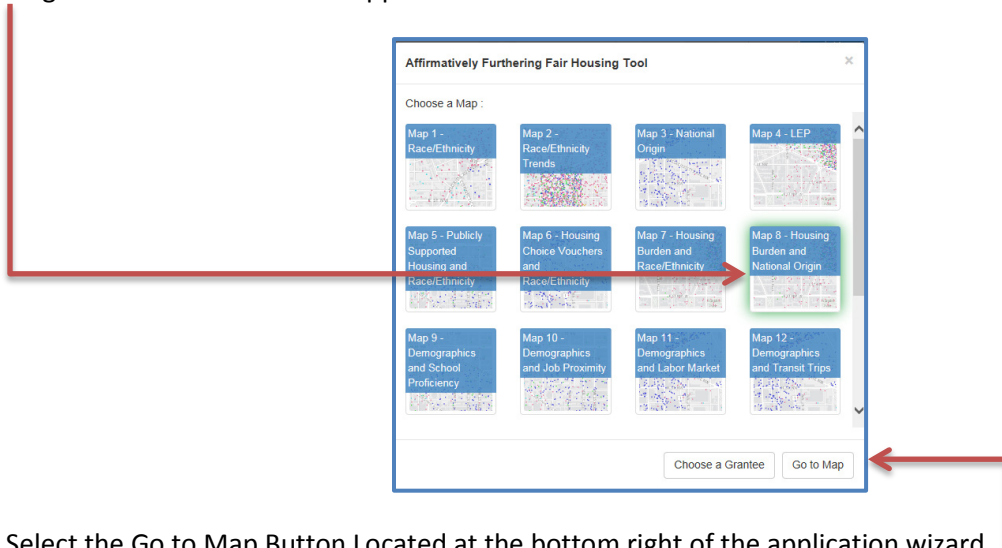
Affirmatively Furthering Fair Housing Tool

×

Choose a Map :

Map 1 - Race/Ethnicity

Map 2 - Race/Ethnicity Trends

Map 3 - National Origin

Map 4 - LEP

Map 5 - Publicly Supported Housing and Race/Ethnicity

Map 6 - Housing Choice Vouchers and Race/Ethnicity

Map 7 - Housing Burden and Race/Ethnicity

Map 8 - Housing Burden and National Origin

Map 9 - Demographics and School Proficiency

Map 10 - Demographics and Job Proximity

Map 11 - Demographics and Labor Market

Map 12 - Demographics and Transit Trips

Choose a Grantee

Go to Map

Select the Go to Map Button Located at the bottom right of the application wizard